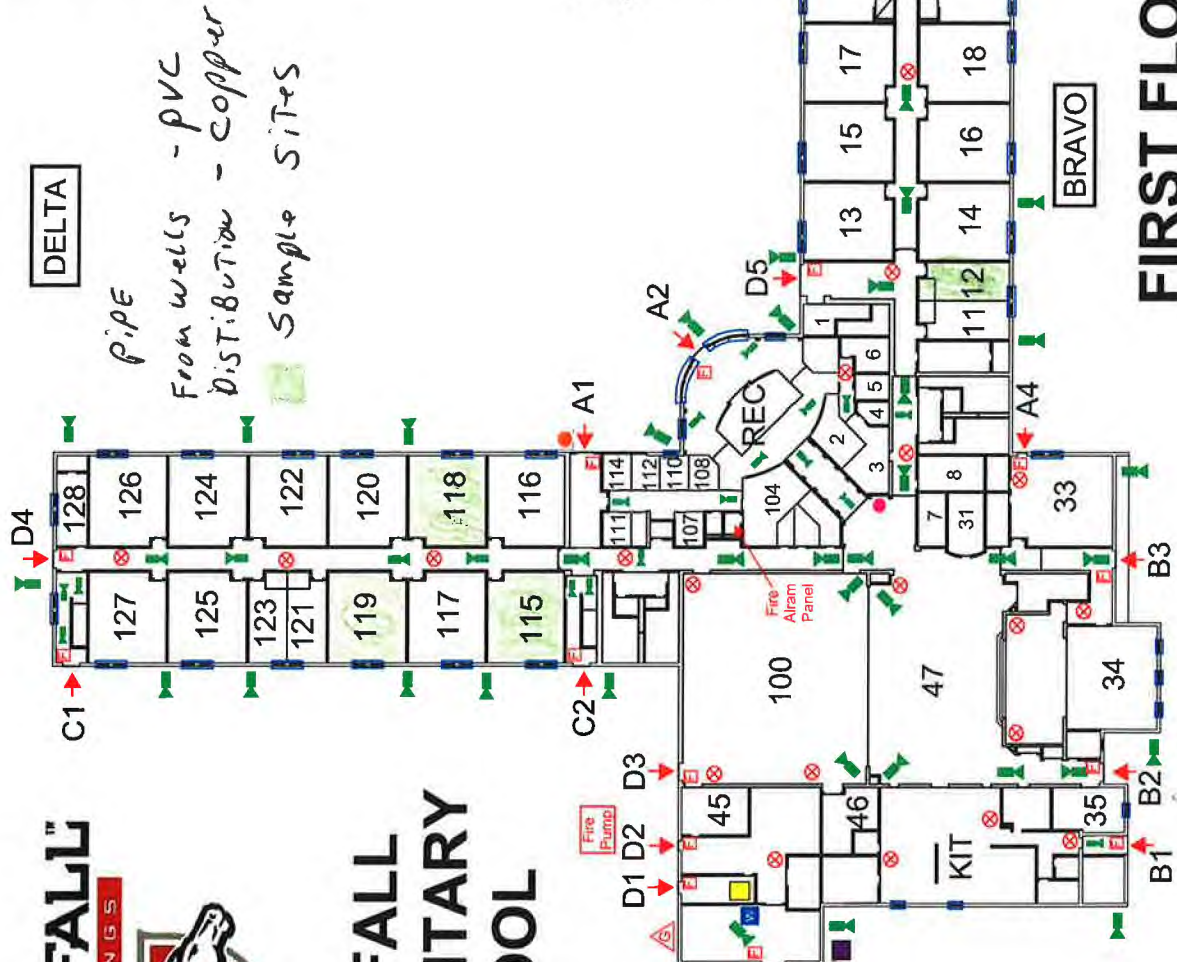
DELTA

Pipe
From wells - PVC
Distribution - copper
Sample sites

BRAVO

FIRST FLO

FALL"

NGS

FALL
TARY
OOL

A1
A2
A4
B1
B2
B3
C1
C2
D1
D2
D3
D4
D5

128
126
124
122
120
118
116
127
125
123
121
119
117
115
114
112
110
108
111
107
104
REC
1
2
3
4
5
6
7
8
31
33
11
12
13
14
15
16
17
18
100
47
34
45
46
35
KIT

Fire Alram Panel

Fire Pump